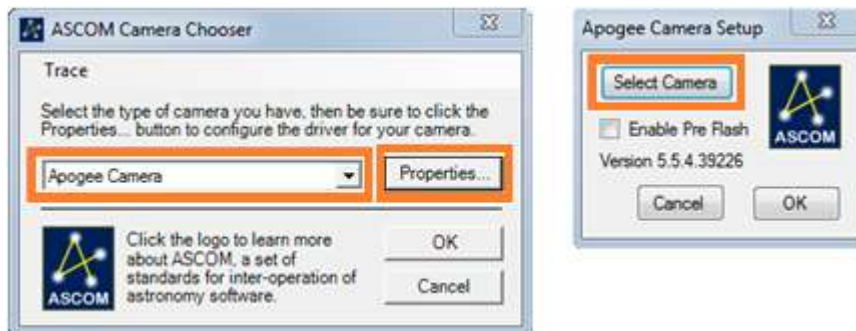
ASCOM Camera Chooser

Trace

Select the type of camera you have, then be sure to click the Properties... button to configure the driver for your camera.

Apogee Camera

Properties...

ASCOM

Click the logo to learn more about ASCOM, a set of standards for inter-operation of astronomy software.

OK

Cancel

Apogee Camera Setup

Select Camera

Enable Pre Flash

ASCOM

Version 5.5.4.39226

Cancel

OK